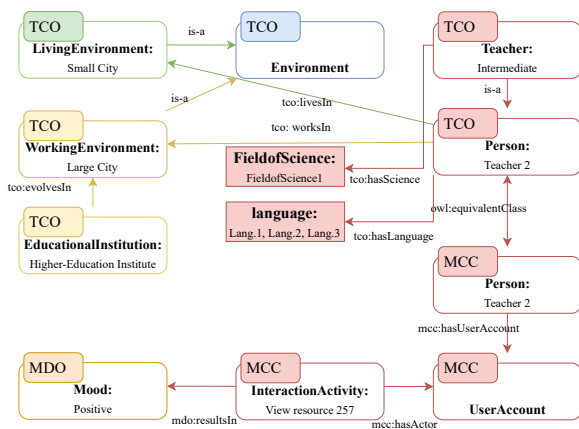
TCO
LivingEnvironment:
Small City

is-a

TCO
Environment

TCO
Teacher:
Intermediate

is-a

tco:livesIn

is-a

TCO
WorkingEnvironment:
Large City

tco: worksIn

TCO
Person:
Teacher 2

FieldofScience:
FieldofScience1

tco:hasScience

tco:evolvesIn

TCO
EducationalInstitution:
Higher-Education Institute

language:
Lang.1, Lang.2, Lang.3

owl:equivalentClass

tco:hasLanguage

MCC
Person:
Teacher 2

mcc:hasUserAccount

MDO
Mood:
Positive

MCC
InteractionActivity:
View resource 257

MCC
UserAccount

mdo:resultsIn

mcc:hasActor